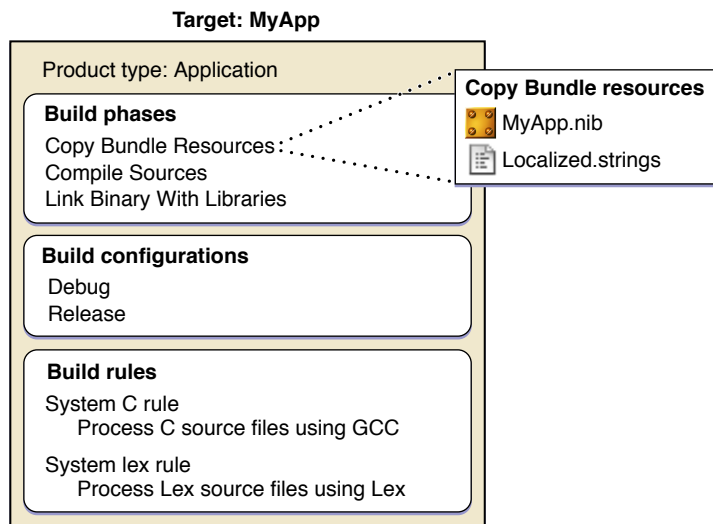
Target: MyApp

Product type: Application

Build phases
Copy Bundle Resources
Compile Sources
Link Binary With Libraries

Copy Bundle resources
MyApp.nib
Localized.strings

Build configurations
Debug
Release

Build rules
System C rule
Process C source files using GCC
System lex rule
Process Lex source files using Lex